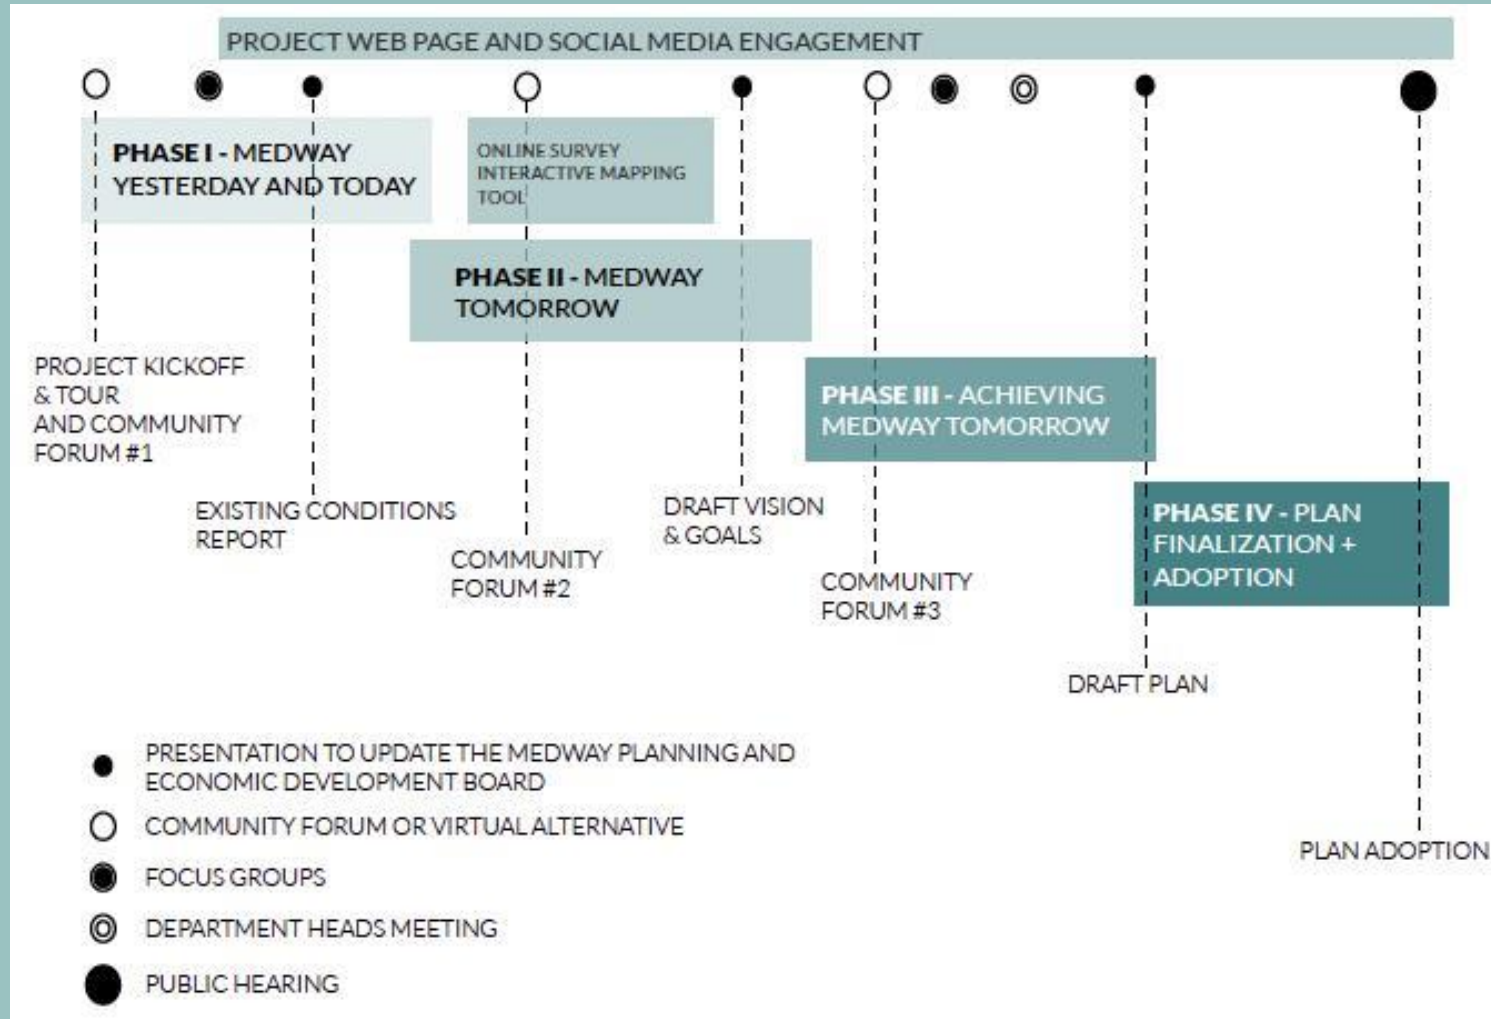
PROJECT WEB PAGE AND SOCIAL MEDIA ENGAGEMENT

PHASE I - MEDWAY YESTERDAY AND TODAY

ONLINE SURVEY INTERACTIVE MAPPING TOOL

PHASE II - MEDWAY TOMORROW

PHASE III - ACHIEVING MEDWAY TOMORROW

PHASE IV - PLAN FINALIZATION + ADOPTION

PROJECT KICKOFF & TOUR AND COMMUNITY FORUM #1

EXISTING CONDITIONS REPORT

COMMUNITY FORUM #2

DRAFT VISION & GOALS

COMMUNITY FORUM #3

DRAFT PLAN

PLAN ADOPTION

PRESENTATION TO UPDATE THE MEDWAY PLANNING AND ECONOMIC DEVELOPMENT BOARD

COMMUNITY FORUM OR VIRTUAL ALTERNATIVE

FOCUS GROUPS

DEPARTMENT HEADS MEETING

PUBLIC HEARING